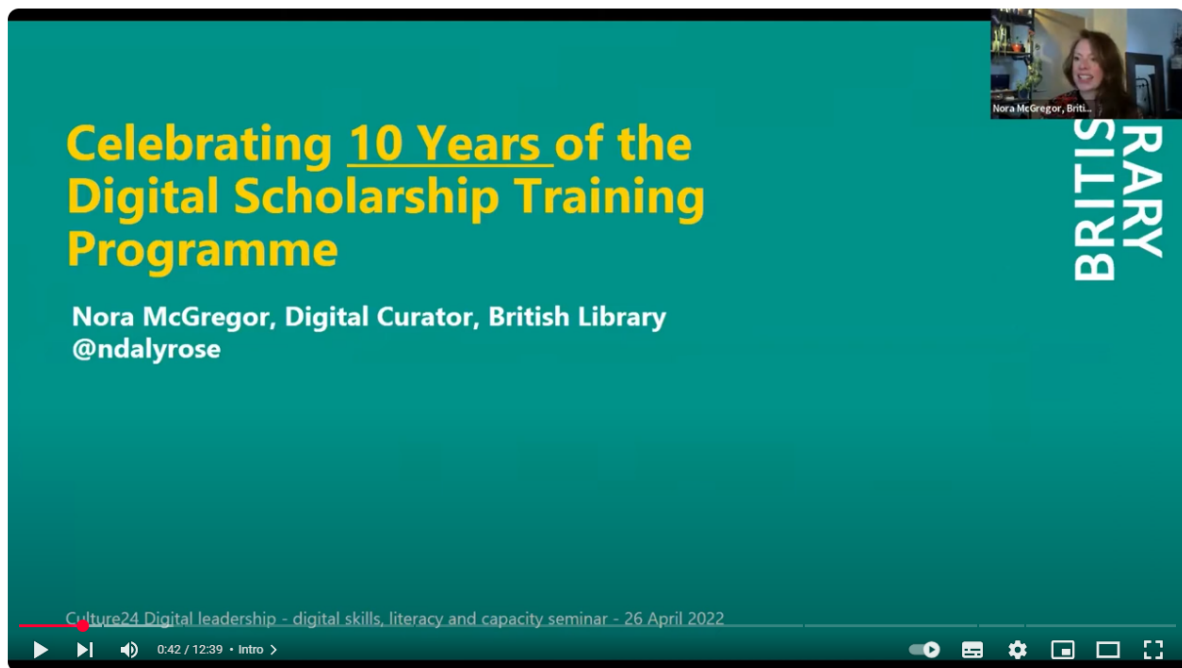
Nora McGregor, Briti...

Celebrating 10 Years of the Digital Scholarship Training Programme

Nora McGregor, Digital Curator, British Library
@ndalyrose

BRITIS
RARY

Culture24 Digital leadership - digital skills, literacy and capacity seminar - 26 April 2022

0:42 / 12:39 • Intro